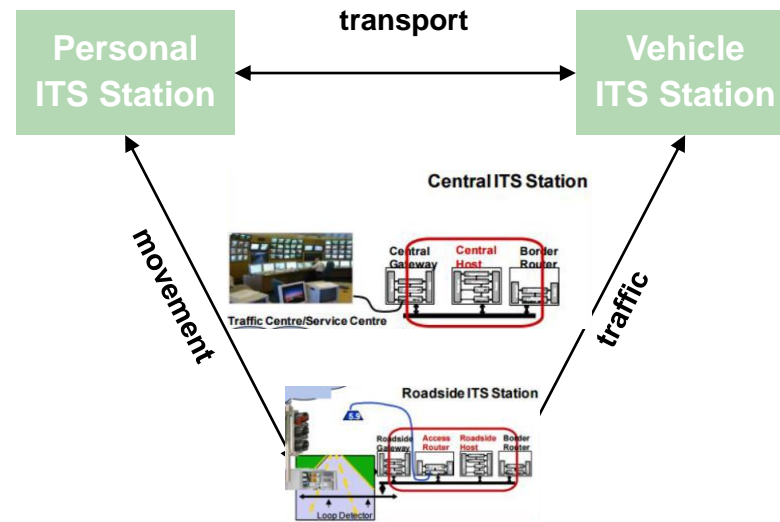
transport

Personal ITS Station

Vehicle ITS Station

Central ITS Station

Central Gateway

Central Host

Border Router

Traffic Centre/Service Centre

movement

traffic

Roadside ITS Station

Roadside Gateway

Access Router

Roadside Host

Border Router

Loop Detector